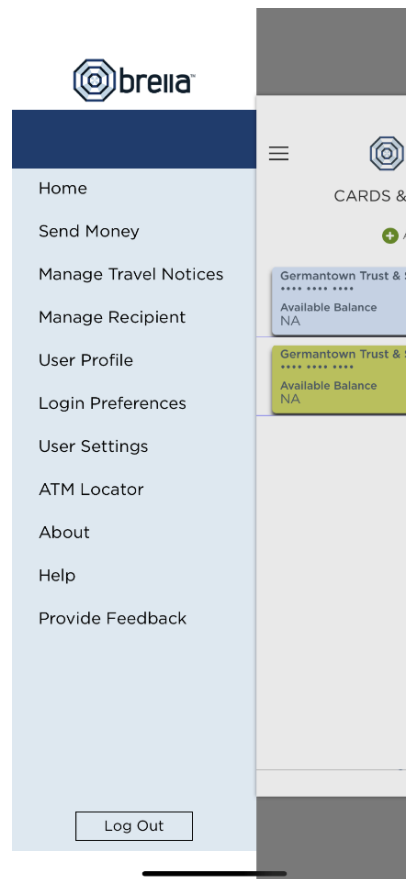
brella™

Home

Send Money

Manage Travel Notices

Manage Recipient

User Profile

Login Preferences

User Settings

ATM Locator

About

Help

Provide Feedback

Log Out

CARDS &

Germantown Trust &
•••• •••• ••••
Available Balance
NA

Germantown Trust &
•••• •••• ••••
Available Balance
NA